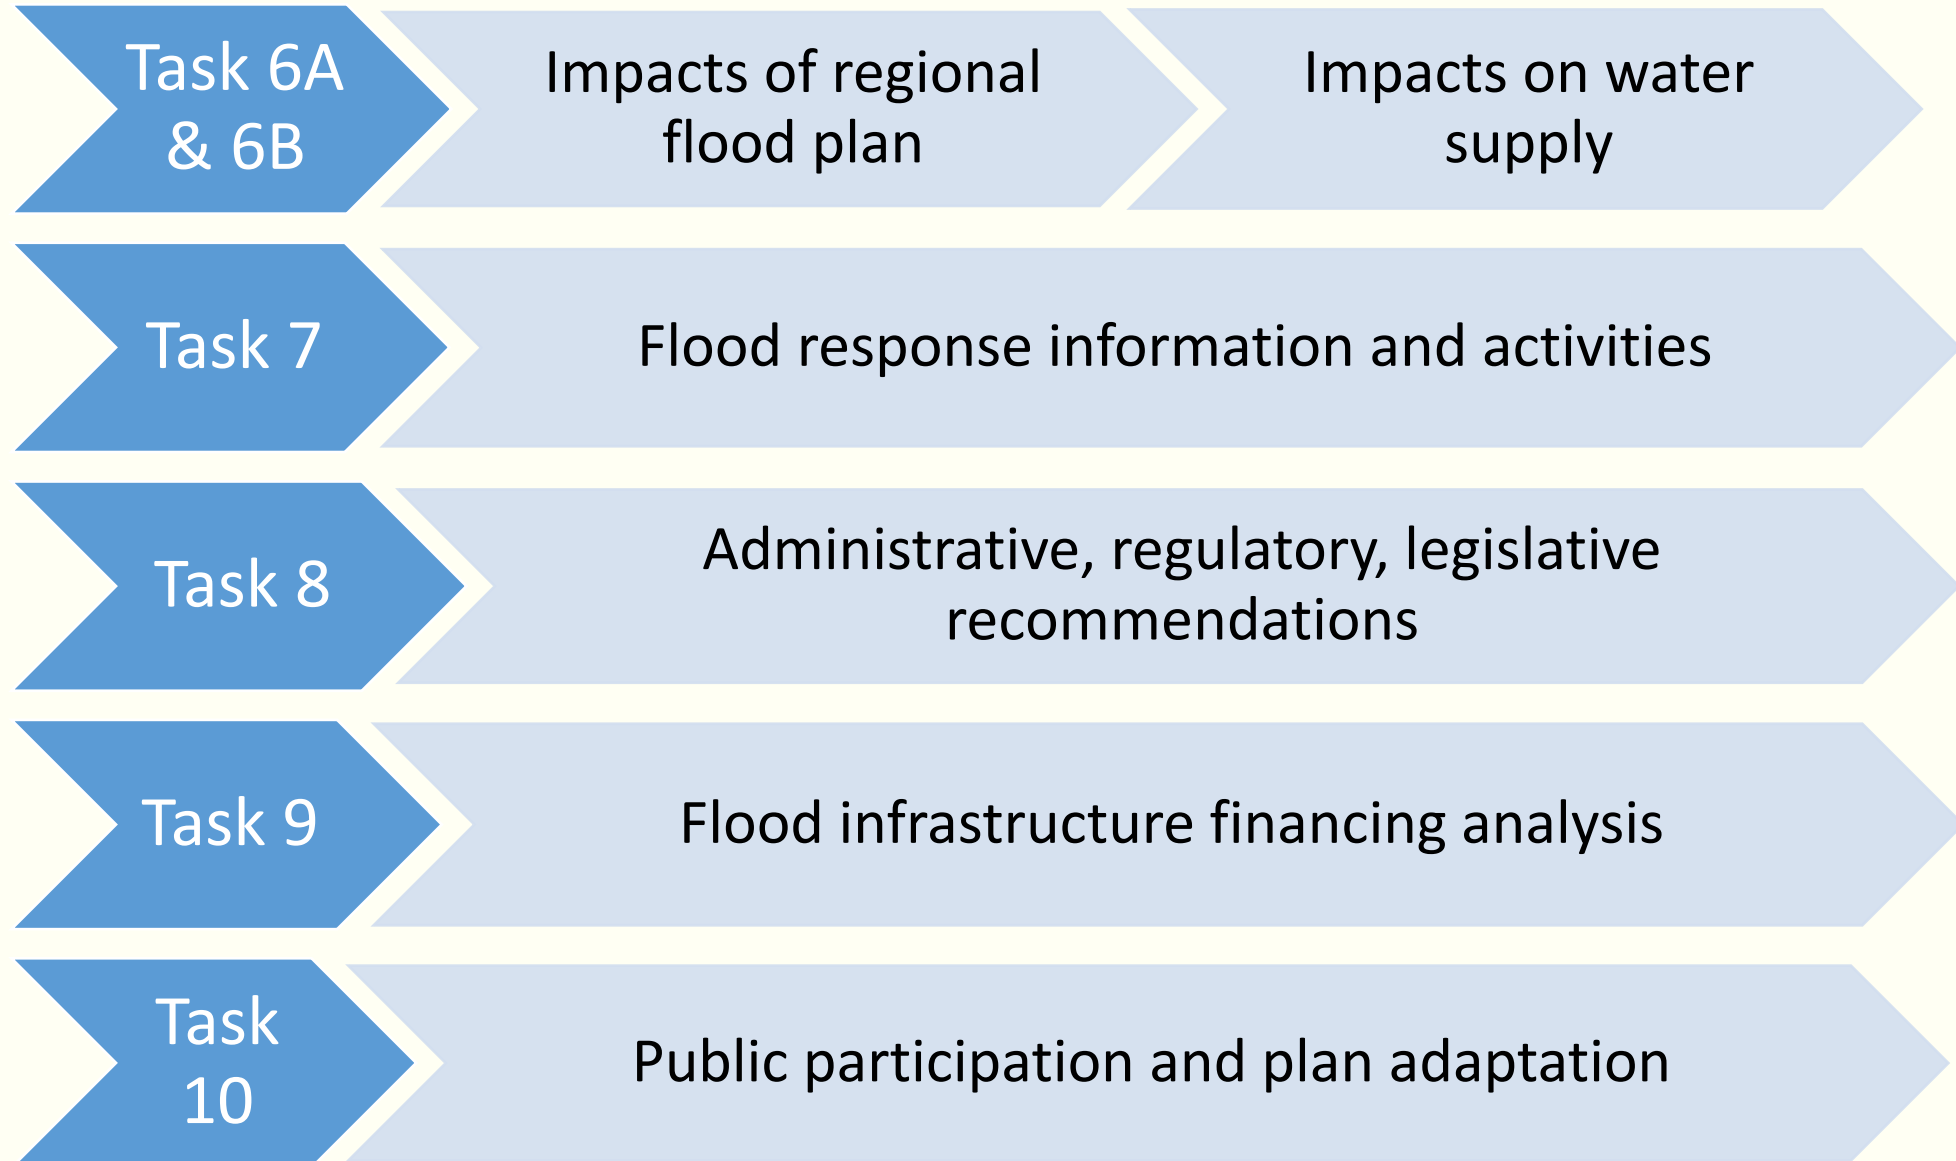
Task 6A & 6B

Impacts of regional flood plan

Impacts on water supply

Task 7

Flood response information and activities

Task 8

Administrative, regulatory, legislative recommendations

Task 9

Flood infrastructure financing analysis

Task 10

Public participation and plan adaptation